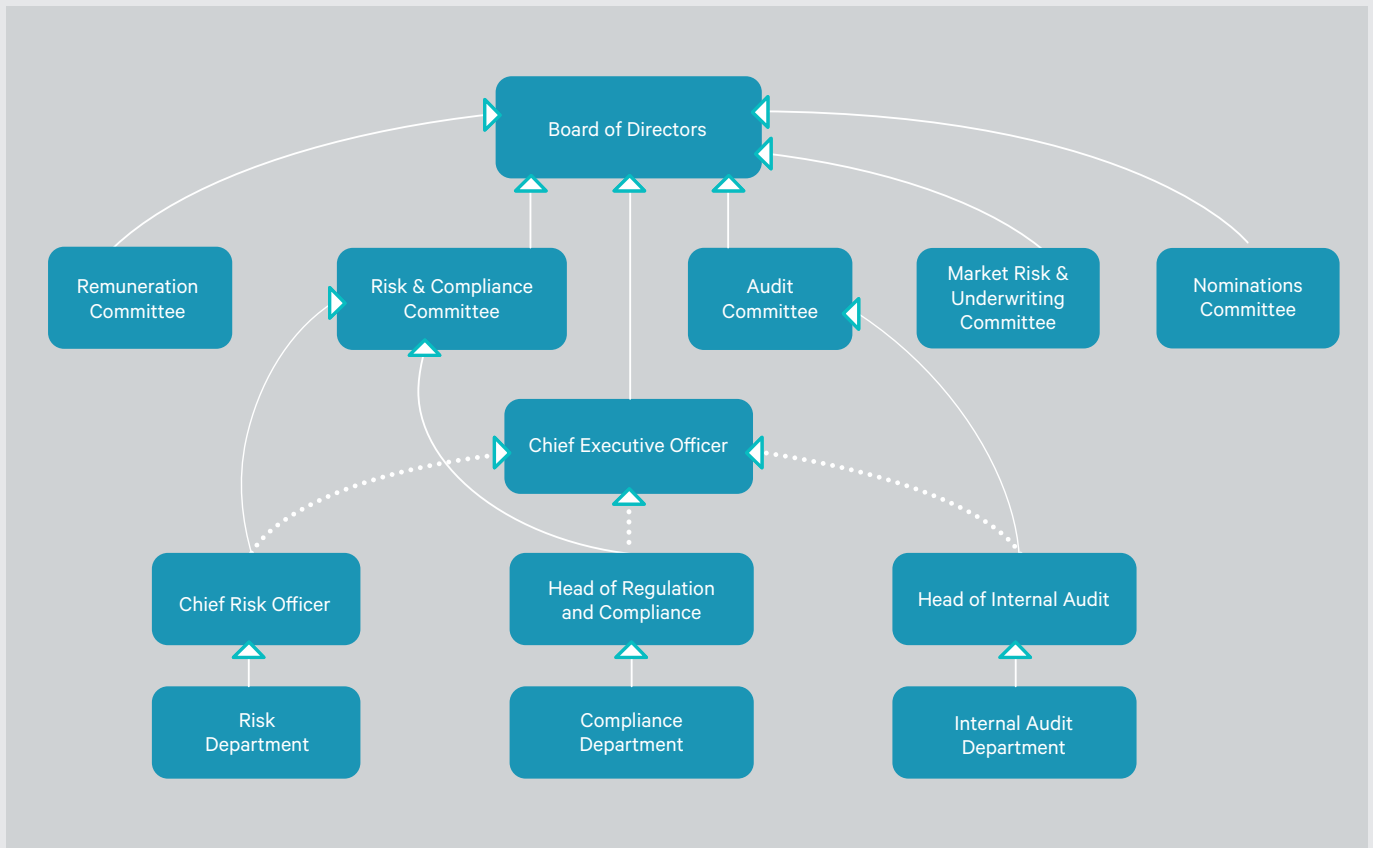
Board of Directors

Remuneration Committee

Risk & Compliance Committee

Audit Committee

Market Risk & Underwriting Committee

Nominations Committee

Chief Executive Officer

Chief Risk Officer

Head of Regulation and Compliance

Head of Internal Audit

Risk Department

Compliance Department

Internal Audit Department